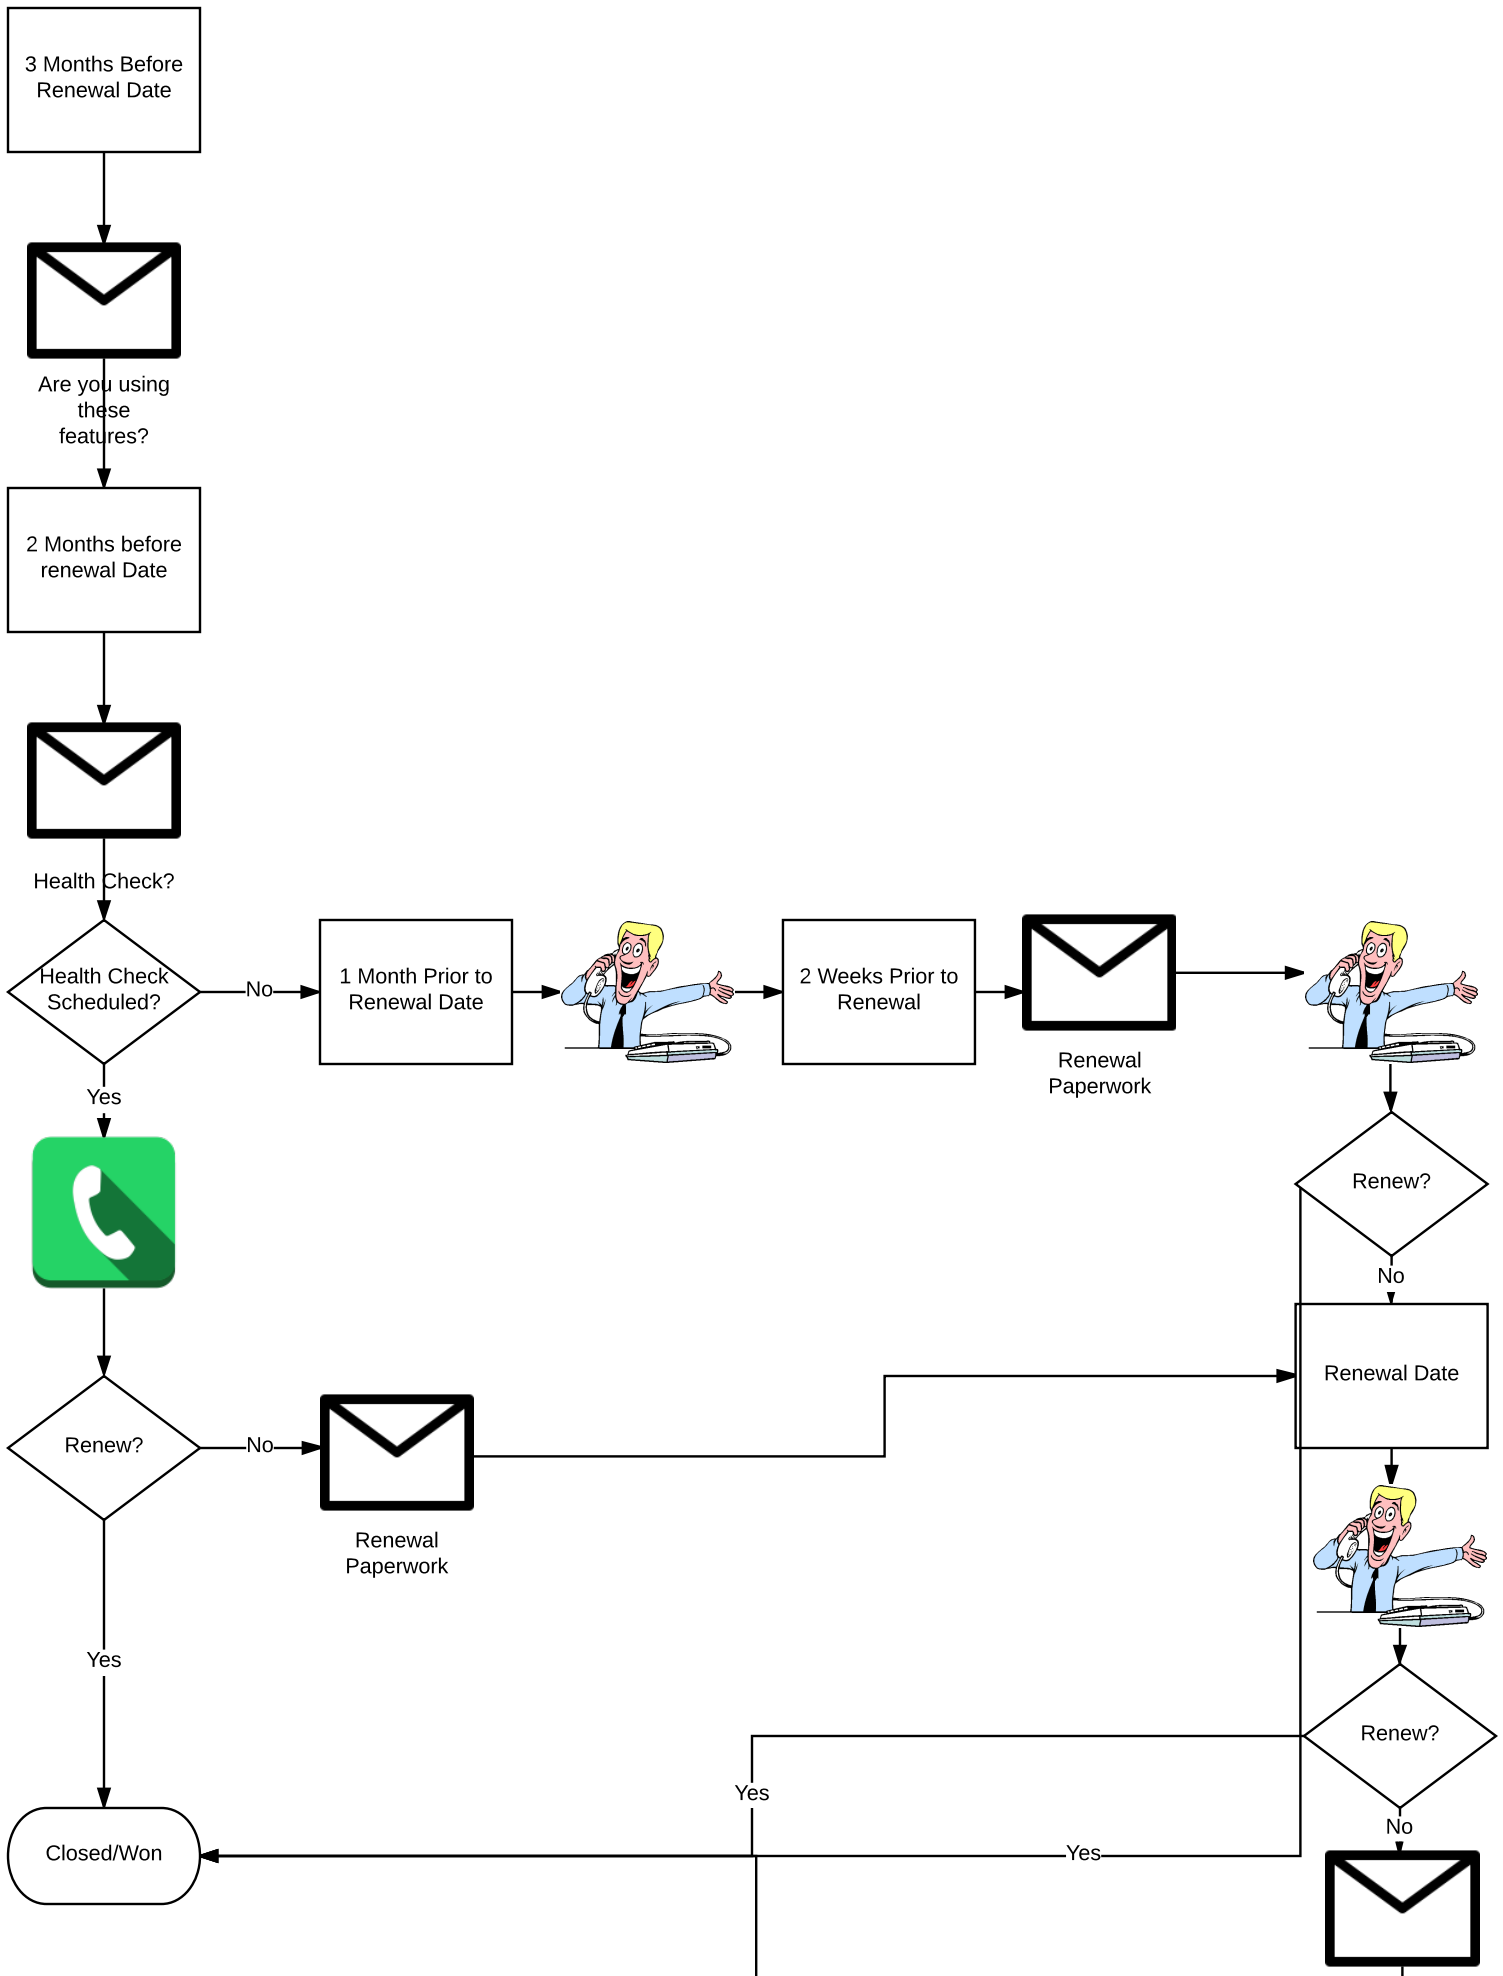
3 Months Before Renewal Date

Are you using these features?

2 Months before renewal Date

Health Check?

Health Check Scheduled?

No

1 Month Prior to Renewal Date

2 Weeks Prior to Renewal

Renewal Paperwork

Yes

Renew?

No

Renewal Date

Renew?

No

Renewal Paperwork

Yes

Renew?

Yes

No

Closed/Won

Yes